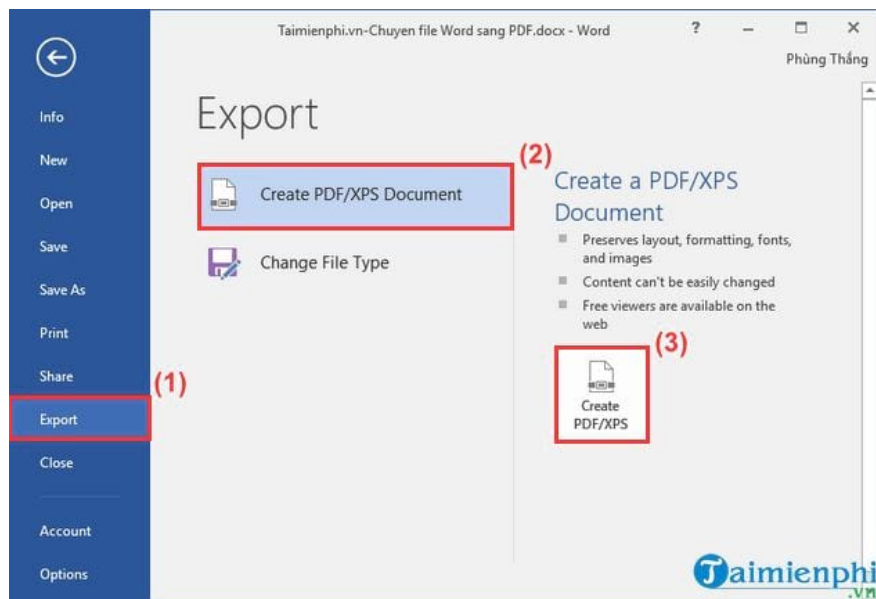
Taimienphi.vn-Chuyen file Word sang PDF.docx - Word

?

Phùng Thắng

Info

New

Open

Save

Save As

Print

Share

Export

Close

Account

Options

Export

(1)

(2)

Create PDF/XPS Document

Change File Type

Create a PDF/XPS Document

Preserves layout, formatting, fonts, and images

Content can't be easily changed

Free viewers are available on the web

(3)

Create PDF/XPS

Taimienphi .vn